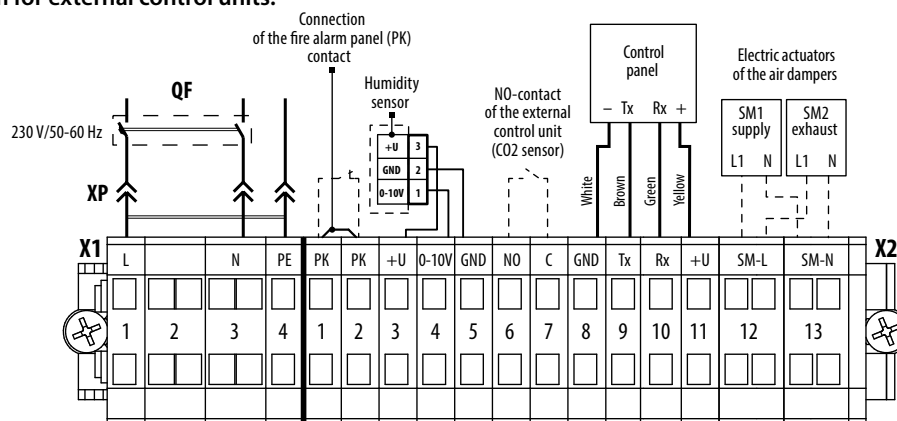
r for external control units.

Connection of the fire alarm panel (PK) contact

Humidity sensor

NO-contact of the external control unit (CO2 sensor)

Control panel

Electric actuators of the air dampers

QF

230 V/50-60 Hz

XP

+U 3
GND 2
0-10V 1

– Tx Rx +

White Brown Green Yellow

SM1 supply
L1 N

SM2 exhaust
L1 N

X1

X2

| L | | N | PE | PK | PK | +U | 0-10V | GND | NO | C | GND | Tx | Rx | +U | SM-L | SM-N |
|---|---|---|---|---|---|---|---|---|---|---|---|---|---|---|---|---|
| 1 | 2 | 3 | 4 | 1 | 2 | 3 | 4 | 5 | 6 | 7 | 8 | 9 | 10 | 11 | 12 | 13 |